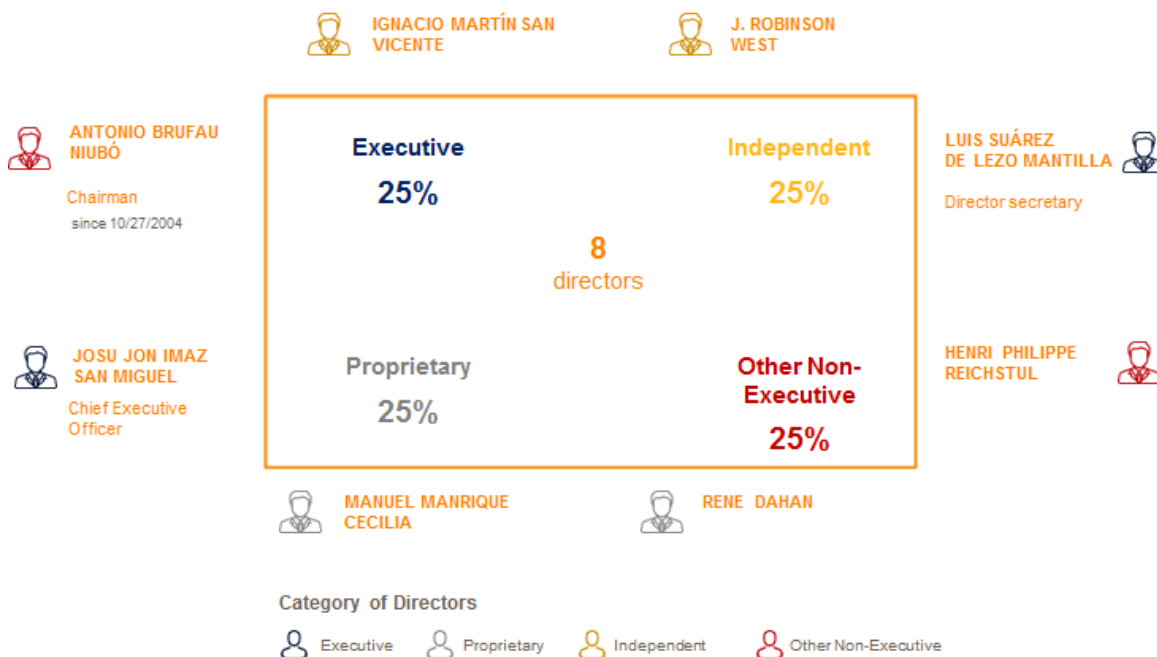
IGNACIO MARTÍN SAN VICENTE

J. ROBINSON WEST

ANTONIO BRUFAU NIUBÓ

Chairman

since 10/27/2004

Executive
25%

Independent
25%

8
directors

Proprietary
25%

Other Non-Executive
25%

LUIS SUÁREZ DE LEZO MANTILLA

Director secretary

JOSU JON IMAZ SAN MIGUEL

Chief Executive Officer

HENRI PHILIPPE REICHSTUL

MANUEL MANRIQUE CECILIA

RENE DAHAN

Category of Directors

Executive Proprietary Independent Other Non-Executive